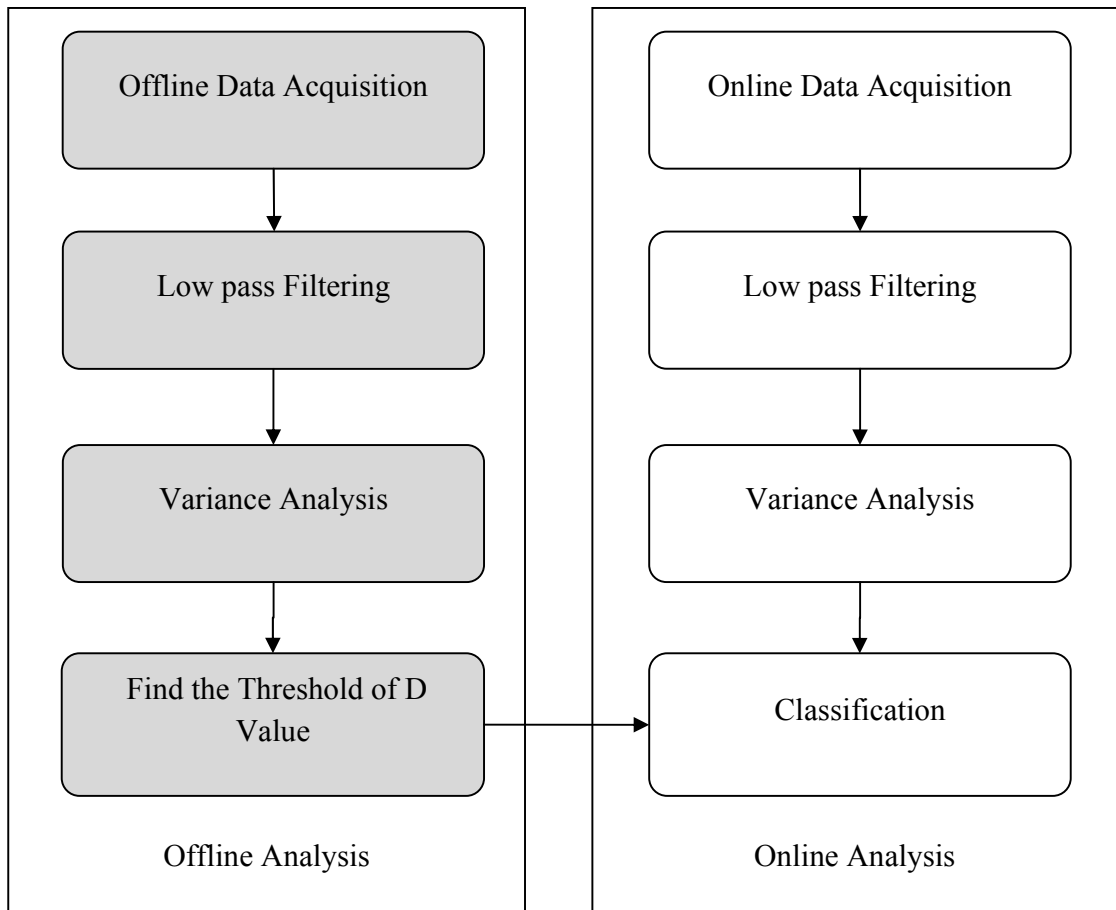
Offline Data Acquisition

Low pass Filtering

Variance Analysis

Find the Threshold of D Value

Offline Analysis

Online Data Acquisition

Low pass Filtering

Variance Analysis

Classification

Online Analysis